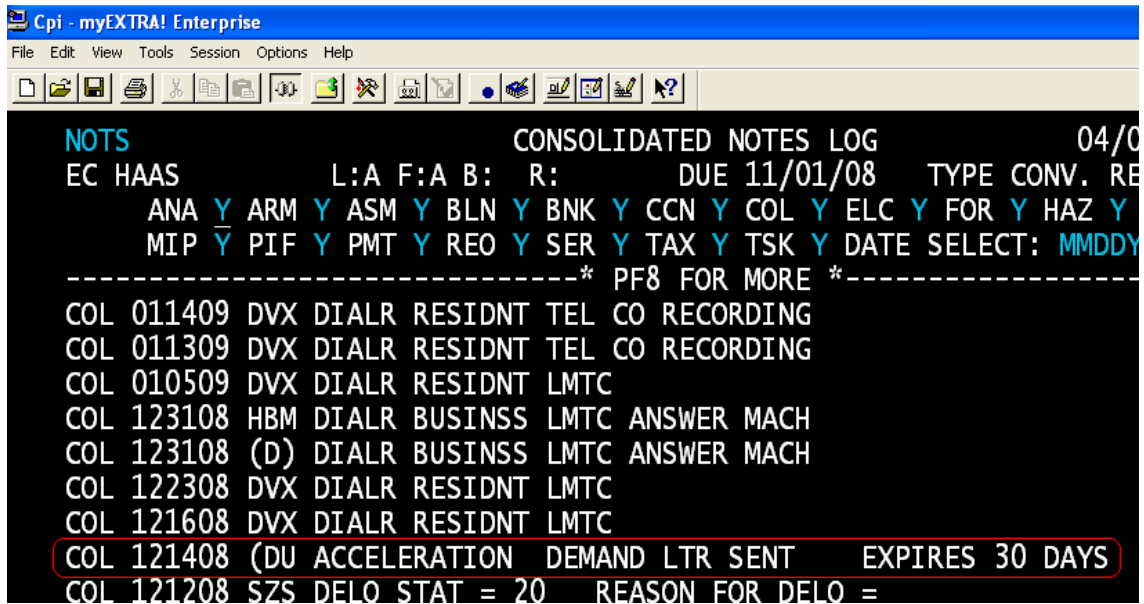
Cpi - myEXTRA! Enterprise
File Edit View Tools Session Options Help

NOTS CONSOLIDATED NOTES LOG 04/0
EC HAAS L:A F:A B: R: DUE 11/01/08 TYPE CONV. RE
ANA Y ARM Y ASM Y BLN Y BNK Y CCN Y COL Y ELC Y FOR Y HAZ Y
MIP Y PIF Y PMT Y REO Y SER Y TAX Y TSK Y DATE SELECT: MMDDY
-----------------------------* PF8 FOR MORE *-----------------
COL 011409 DVX DIALR RESIDNT TEL CO RECORDING
COL 011309 DVX DIALR RESIDNT TEL CO RECORDING
COL 010509 DVX DIALR RESIDNT LMTC
COL 123108 HBM DIALR BUSINSS LMTC ANSWER MACH
COL 123108 (D) DIALR BUSINSS LMTC ANSWER MACH
COL 122308 DVX DIALR RESIDNT LMTC
COL 121608 DVX DIALR RESIDNT LMTC
COL 121408 (DU ACCELERATION DEMAND LTR SENT EXPIRES 30 DAYS
COL 121208 SZS DELO STAT = 20 REASON FOR DELO =